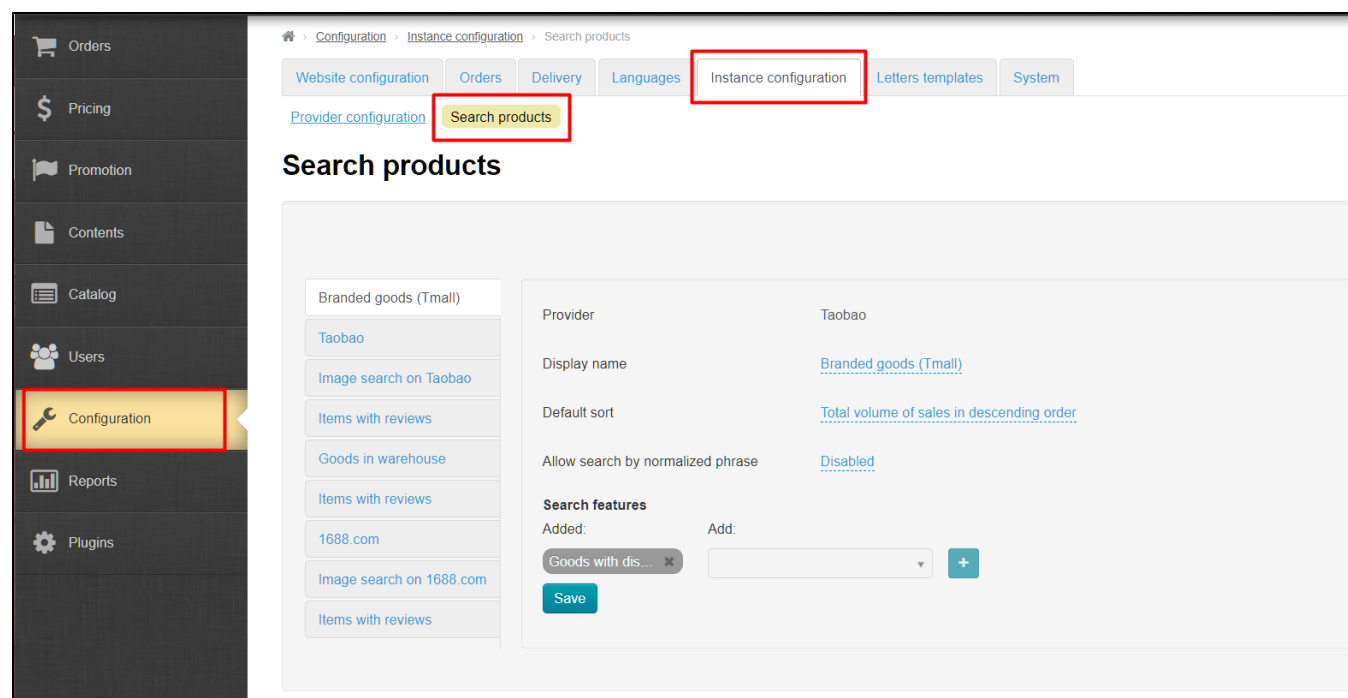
Orders

Pricing

Promotion

Contents

Catalog

Users

Configuration

Reports

Plugins

Configuration › Instance configuration › Search products

Website configuration | Orders | Delivery | Languages | Instance configuration | Letters templates | System

Provider configuration | Search products

Search products

Branded goods (Tmall)
Taobao
Image search on Taobao
Items with reviews
Goods in warehouse
Items with reviews
1688.com
Image search on 1688.com
Items with reviews

Provider Taobao

Display name Branded goods (Tmall)

Default sort Total volume of sales in descending order

Allow search by normalized phrase Disabled

Search features
Added:
Add:

Goods with dis...

+

Save